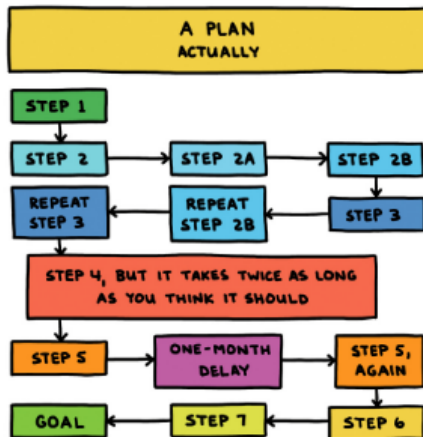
A PLAN
ACTUALLY

STEP 1

STEP 2

STEP 2A

STEP 2B

STEP 3

REPEAT STEP 2B

REPEAT STEP 3

STEP 4, BUT IT TAKES TWICE AS LONG AS YOU THINK IT SHOULD

STEP 5

ONE-MONTH DELAY

STEP 5, AGAIN

STEP 6

STEP 7

GOAL